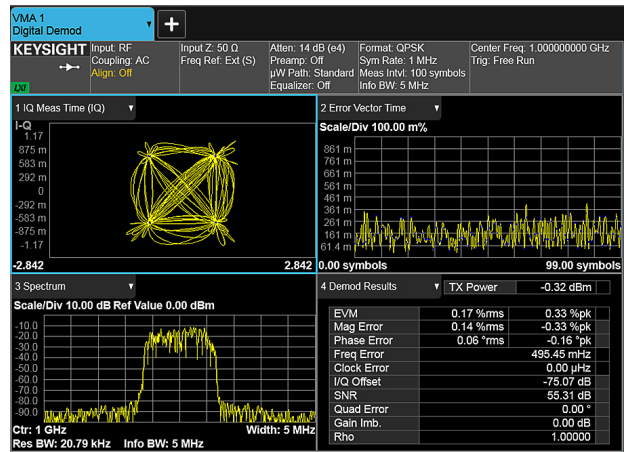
VMA 1
Digital Demod

KEYSIGHT
LXI
Input: RF
Coupling: AC
Align: Off
Input Z: 50 Ω
Freq Ref: Ext (S)
Atten: 14 dB (e4)
Preamp: Off
µW Path: Standard
Equalizer: Off
Format: QPSK
Sym Rate: 1 MHz
Meas Intvl: 100 symbols
Info BW: 5 MHz
Center Freq: 1.000000000 GHz
Trig: Free Run

1 IQ Meas Time (IQ)
I-Q
1.17
875 m
583 m
292 m
0
-292 m
-583 m
-875 m
-1.17
-2.842
2.842

2 Error Vector Time
Scale/Div 100.00 m%
861 m
761 m
661 m
561 m
461 m
361 m
261 m
161 m
61.4 m
0.00 symbols
99.00 symbols

3 Spectrum
Scale/Div 10.00 dB Ref Value 0.00 dBm
-10.0
-20.0
-30.0
-40.0
-50.0
-60.0
-70.0
-80.0
-90.0
Ctr: 1 GHz
Width: 5 MHz
Res BW: 20.79 kHz Info BW: 5 MHz

4 Demod Results
TX Power -0.32 dBm

| | | |
|---|---|---|
| EVM | 0.17 %rms | 0.33 %pk |
| Mag Error | 0.14 %rms | -0.33 %pk |
| Phase Error | 0.06 °rms | -0.16 °pk |
| Freq Error | | 495.45 mHz |
| Clock Error | | 0.00 µHz |
| I/Q Offset | | -75.07 dB |
| SNR | | 55.31 dB |
| Quad Error | | 0.00 ° |
| Gain Imb. | | 0.00 dB |
| Rho | | 1.00000 |